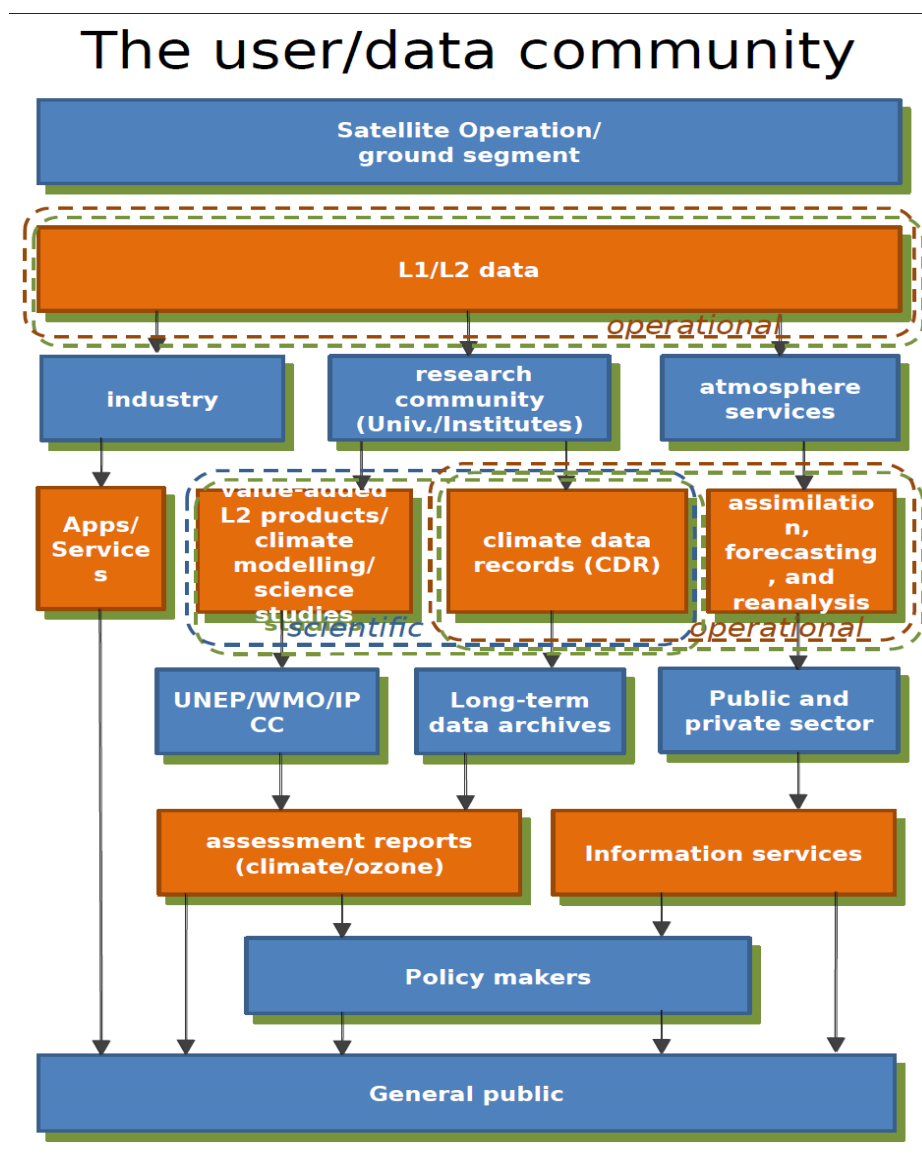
The user/data community

Satellite Operation/ ground segment

L1/L2 data

operational

industry

research community (Univ./Institutes)

atmosphere services

Apps/ Service s

value-added L2 products/ climate modelling/ science studies

climate data records (CDR)

assimilatio n, forecasting , and reanalysis

scientific

operational

UNEP/WMO/IP CC

Long-term data archives

Public and private sector

assessment reports (climate/ozone)

Information services

Policy makers

General public